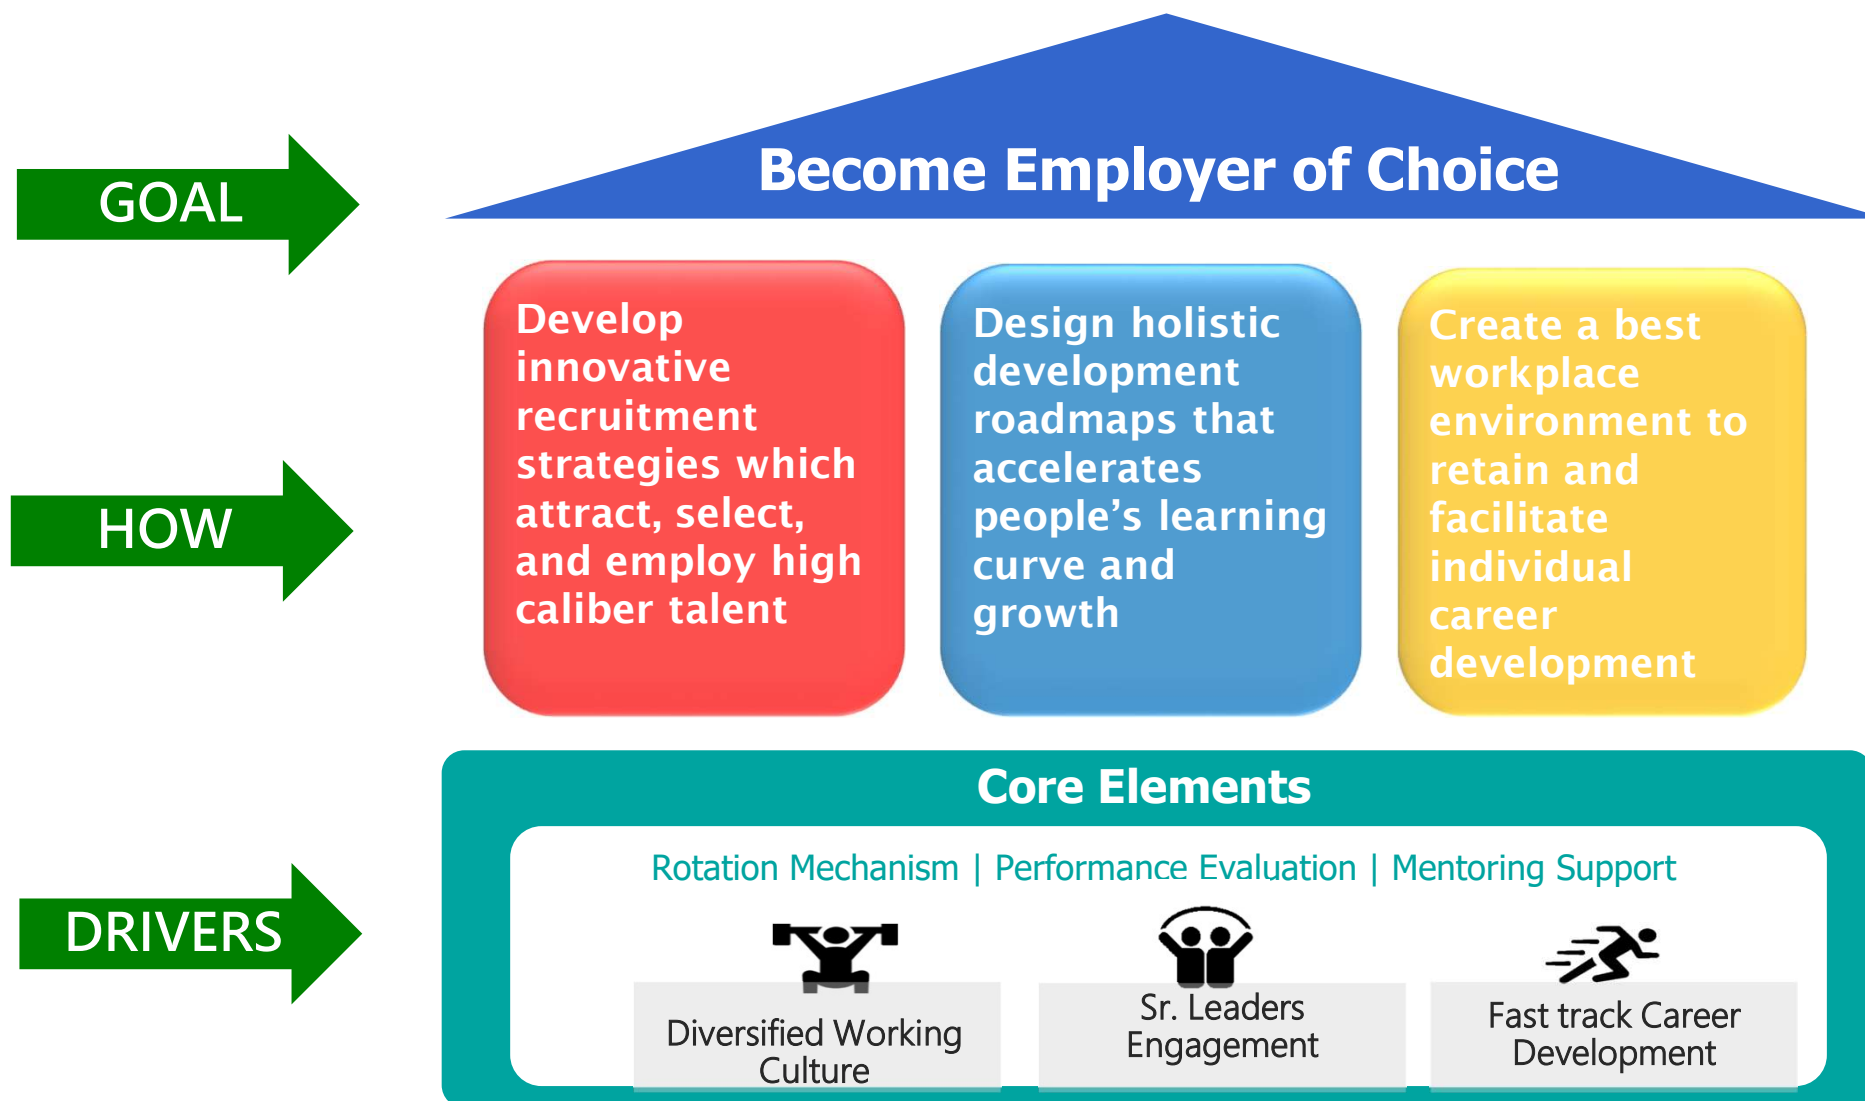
GOAL

Become Employer of Choice

HOW

Develop innovative recruitment strategies which attract, select, and employ high caliber talent

Design holistic development roadmaps that accelerates people’s learning curve and growth

Create a best workplace environment to retain and facilitate individual career development

DRIVERS

Core Elements

Rotation Mechanism | Performance Evaluation | Mentoring Support

Diversified Working Culture

Sr. Leaders Engagement

Fast track Career Development